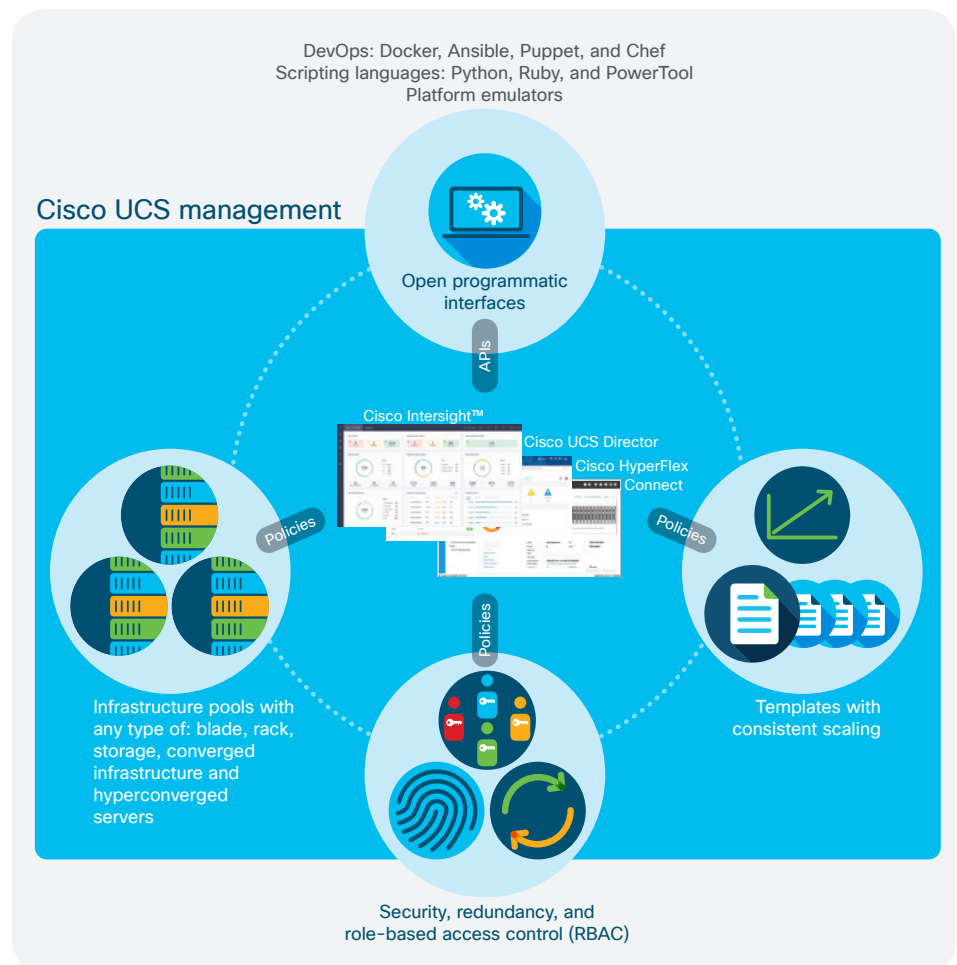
DevOps: Docker, Ansible, Puppet, and Chef
Scripting languages: Python, Ruby, and PowerTool
Platform emulators

Cisco UCS management

Open programmatic interfaces

APIs

Cisco Intersight™

Cisco UCS Director

Cisco HyperFlex Connect

Policies

Policies

Policies

Infrastructure pools with any type of: blade, rack, storage, converged infrastructure and hyperconverged servers

Templates with consistent scaling

Security, redundancy, and role-based access control (RBAC)